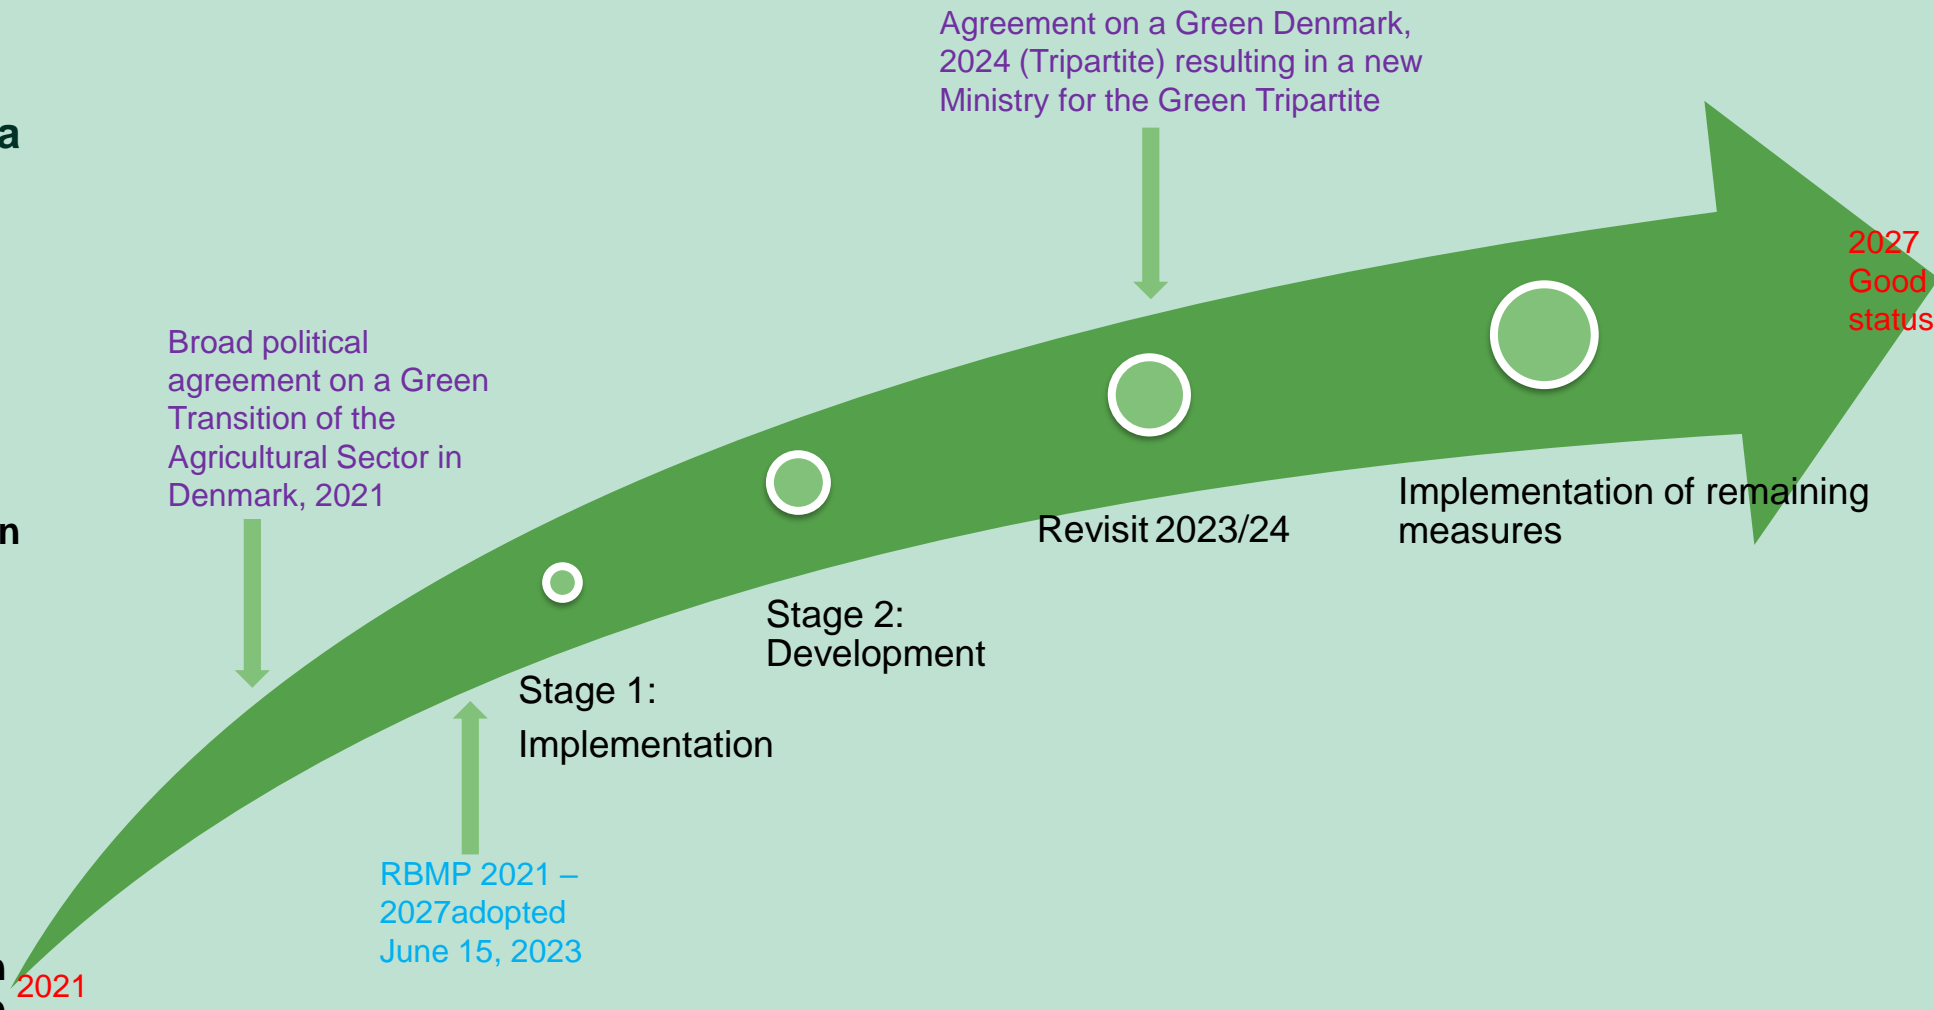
a

n

n

Agreement on a Green Denmark, 2024 (Tripartite) resulting in a new Ministry for the Green Tripartite

2027 Good status

Broad political agreement on a Green Transition of the Agricultural Sector in Denmark, 2021

Implementation of remaining measures

Revisit 2023/24

Stage 2: Development

Stage 1: Implementation

RBMP 2021 – 2027adopted June 15, 2023

2021